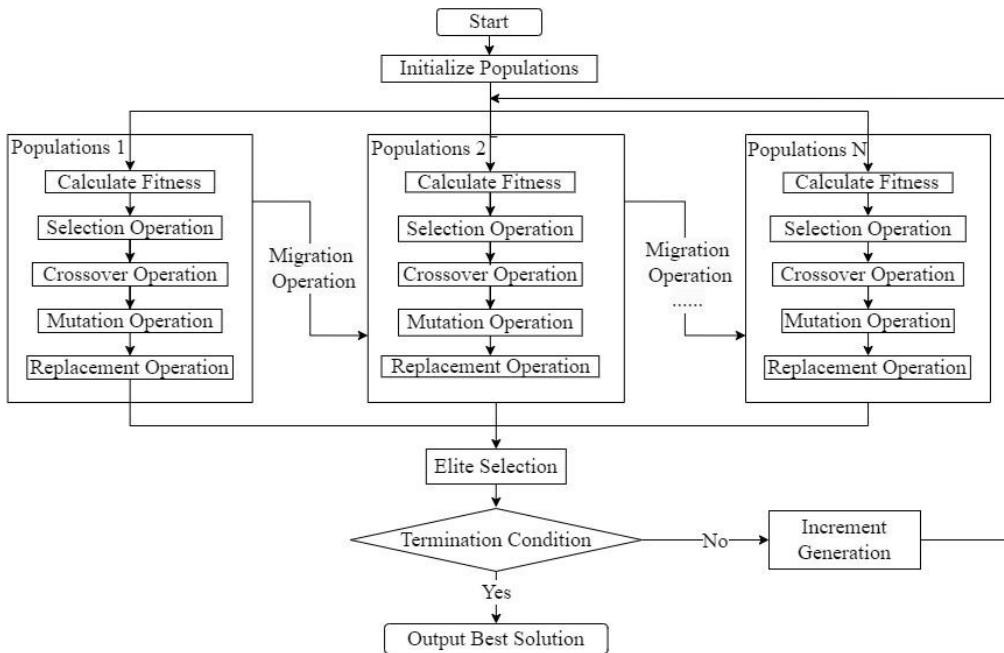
Start

Initialize Populations

Populations 1

Calculate Fitness

Selection Operation

Crossover Operation

Mutation Operation

Replacement Operation

Migration Operation

Populations 2

Calculate Fitness

Selection Operation

Crossover Operation

Mutation Operation

Replacement Operation

Migration Operation ......

Populations N

Calculate Fitness

Selection Operation

Crossover Operation

Mutation Operation

Replacement Operation

Elite Selection

Termination Condition

No

Increment Generation

Yes

Output Best Solution